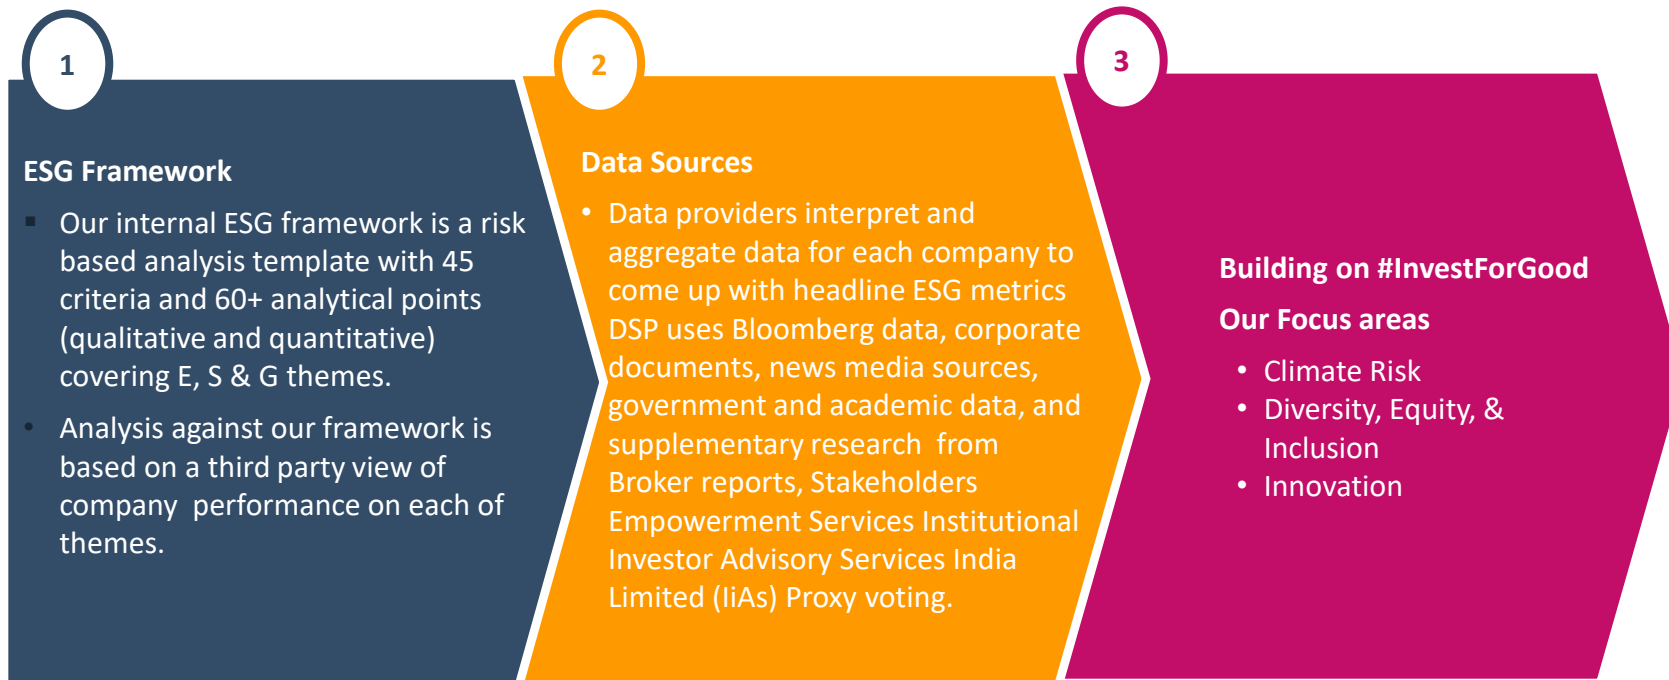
1

ESG Framework

- Our internal ESG framework is a risk based analysis template with 45 criteria and 60+ analytical points (qualitative and quantitative) covering E, S & G themes.
- Analysis against our framework is based on a third party view of company performance on each of themes.

2

Data Sources

- Data providers interpret and aggregate data for each company to come up with headline ESG metrics DSP uses Bloomberg data, corporate documents, news media sources, government and academic data, and supplementary research from Broker reports, Stakeholders Empowerment Services Institutional Investor Advisory Services India Limited (IiAs) Proxy voting.

3

Building on #InvestForGood

Our Focus areas

- Climate Risk
- Diversity, Equity, & Inclusion
- Innovation